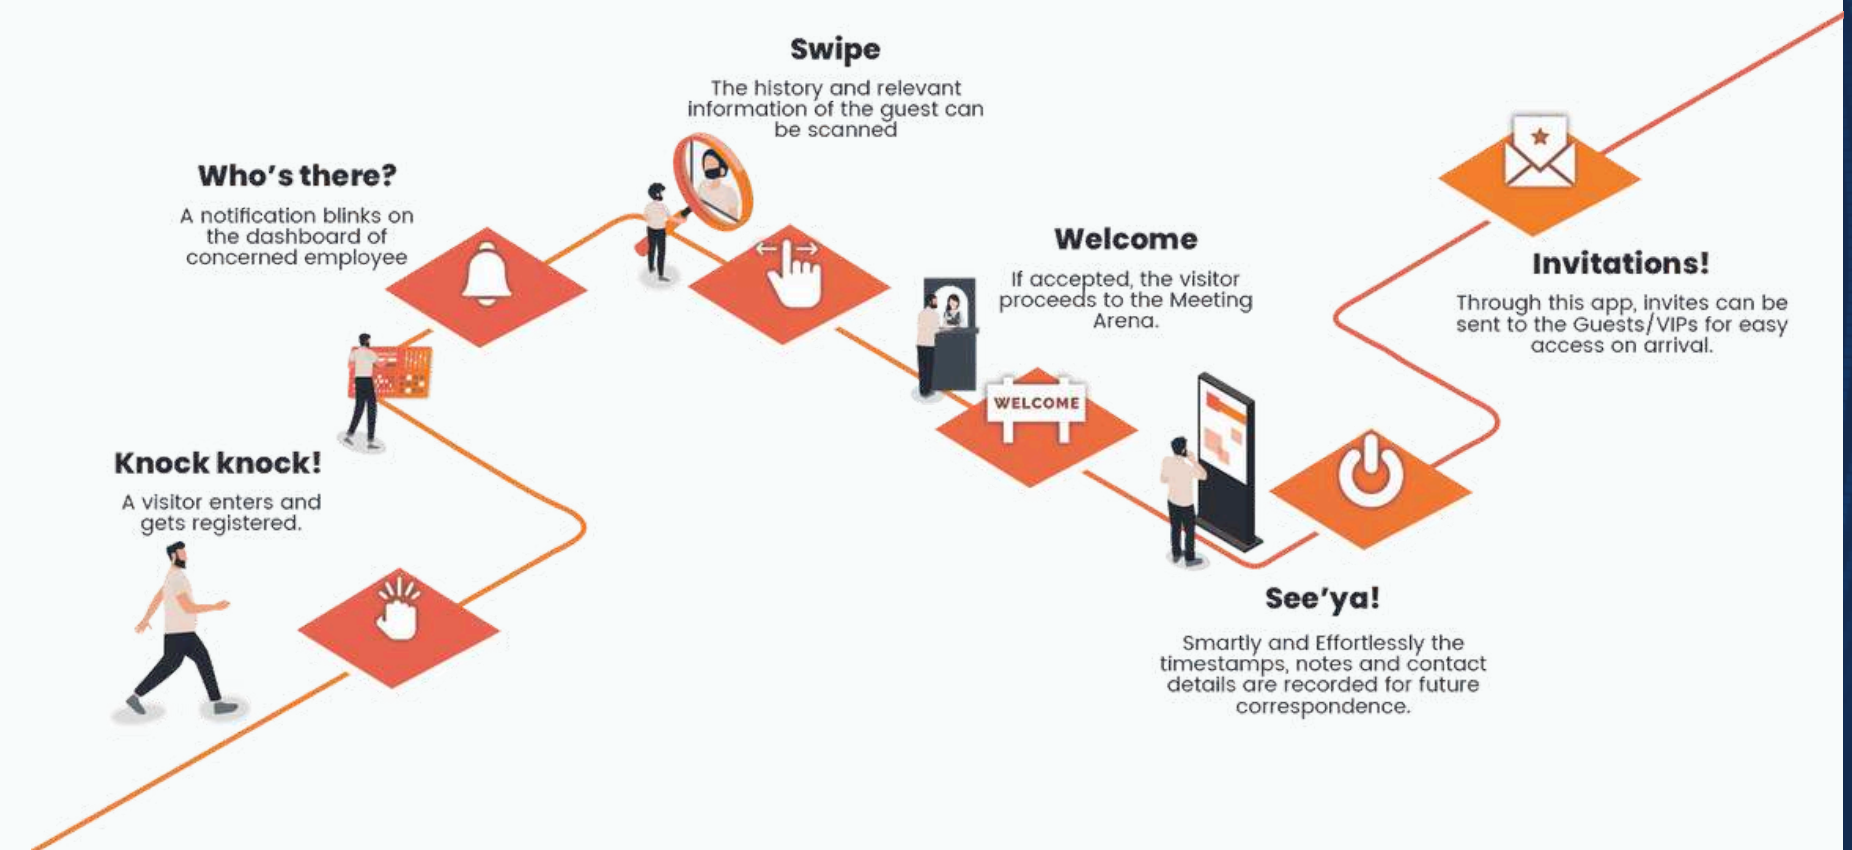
Knock knock!

A visitor enters and gets registered.

Who's there?

A notification blinks on the dashboard of concerned employee

Swipe

The history and relevant information of the guest can be scanned

Welcome

If accepted, the visitor proceeds to the Meeting Arena.

WELCOME

See'ya!

Smartly and Effortlessly the timestamps, notes and contact details are recorded for future correspondence.

Invitations!

Through this app, invites can be sent to the Guests/VIPs for easy access on arrival.